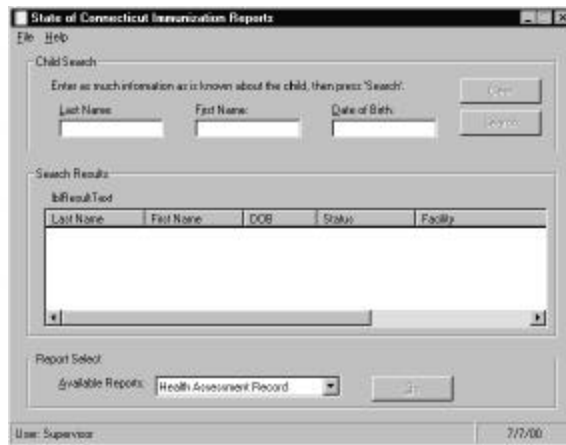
State of Connecticut Immunization Reports

File Help

Child Search

Enter as much information as is known about the child, then press 'Search'.

Last Name: First Name: Date of Birth:

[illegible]

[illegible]

Search Results

lblResultText

| Last Name | First Name | DOB | Status | Facility |
|---|---|---|---|---|

Report Select

Available Reports: Health Assessment Record

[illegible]

User: Supervisor

7/7/00